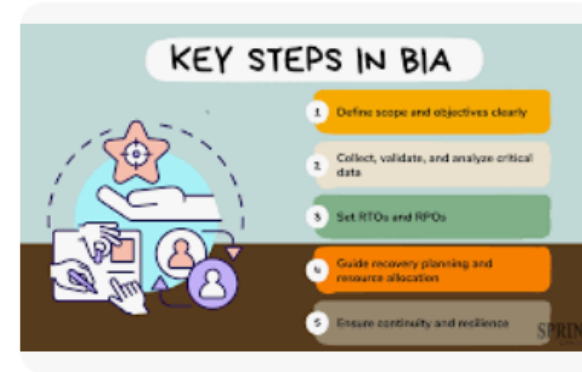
KEY STEPS IN BIA

1. Define scope and objectives clearly

2. Collect, validate, and analyze critical data

3. Set RTOs and RPOs

4. Guide recovery planning and resource allocation

5. Ensure continuity and resilience

SPRIN